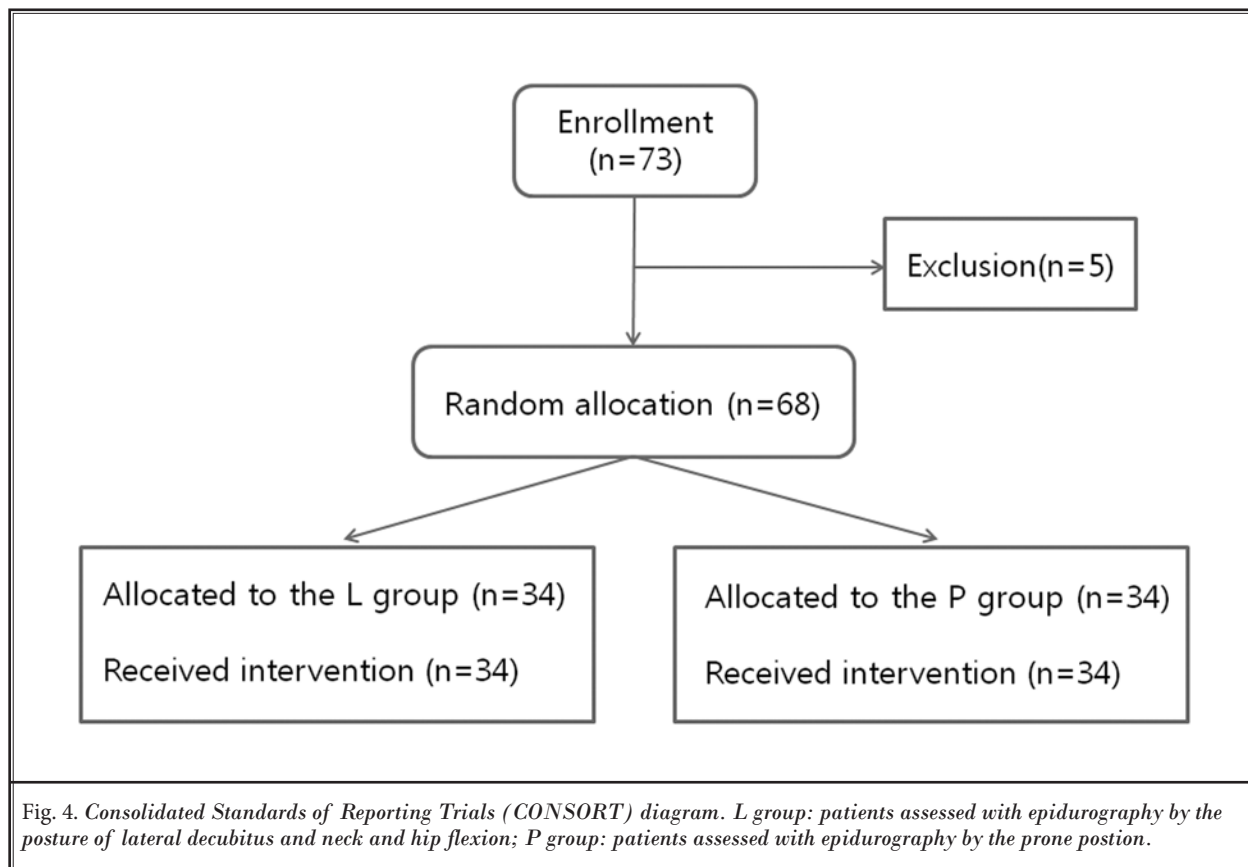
Enrollment
(n=73)

Exclusion(n=5)

Random allocation (n=68)

Allocated to the L group (n=34)

Received intervention (n=34)

Allocated to the P group (n=34)

Received intervention (n=34)

Fig. 4. Consolidated Standards of Reporting Trials (CONSORT) diagram. L group: patients assessed with epidurography by the posture of lateral decubitus and neck and hip flexion; P group: patients assessed with epidurography by the prone postion.